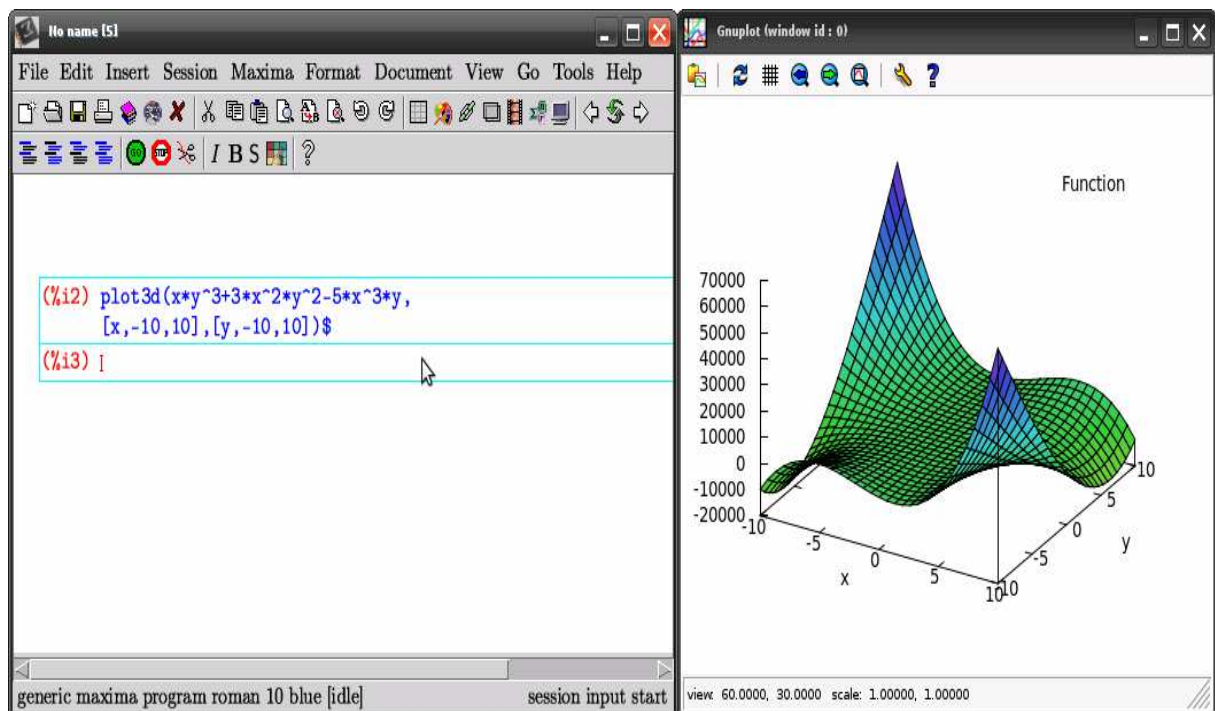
No name [5]

File Edit Insert Session Maxima Format Document View Go Tools Help

I B S ?

(%i2) plot3d(x*y^3+3*x^2*y^2-5*x^3*y,
[x,-10,10],[y,-10,10])$

(%i3)

generic maxima program roman 10 blue [idle]

session input start

Gnuplot (window id : 0)

Function

70000
60000
50000
40000
30000
20000
10000
0
-10000
-20000

-10 -5 0 5 10
x

-10 -5 0 5 10
y

view: 60.0000, 30.0000 scale: 1.00000, 1.00000